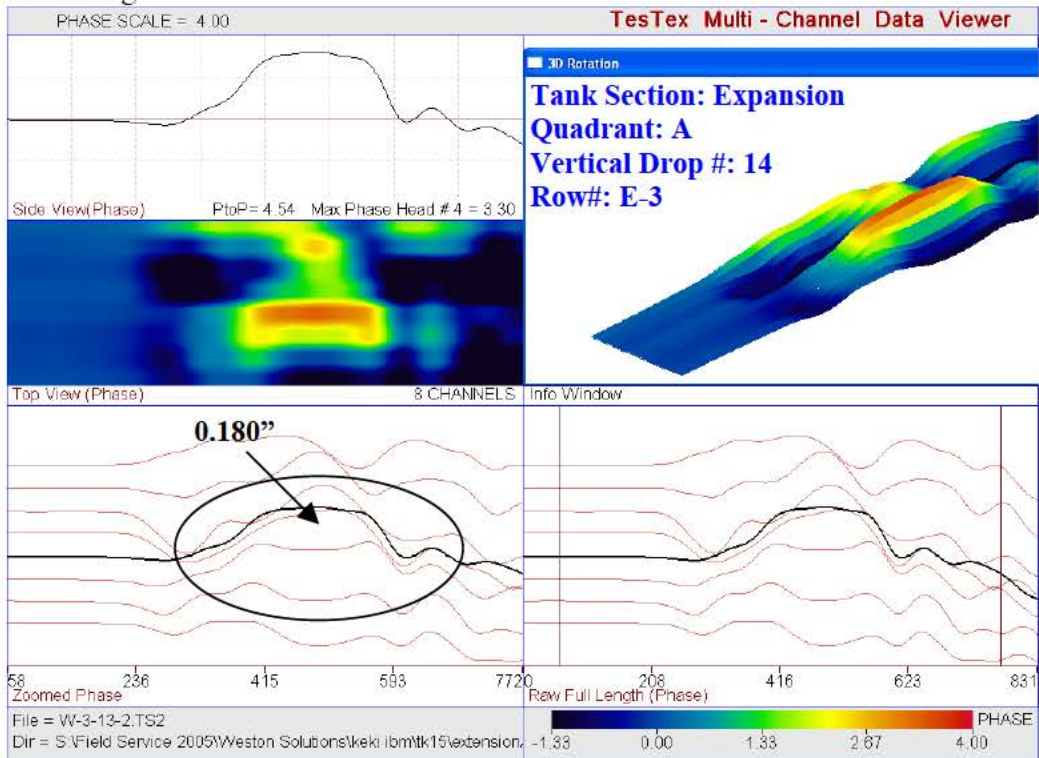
PHASE SCALE = 4.00

TesTex Multi - Channel Data Viewer

3D Rotation

Tank Section: Expansion
Quadrant: A
Vertical Drop #: 14
Row#: E-3

Side View(Phase) PtoP= 4.54 Max Phase Head # 4 = 3.30

Top View (Phase) 8 CHANNELS Info Window

0.180"

58 236 415 593 7720 208 416 623 831

Zoomed Phase

Raw Full Length (Phase)

File = W-3-13-2.TS2

Dir = S:\Field Service 2005\Weston Solutions\keki ibm\tk15\extension

PHASE

-1.33 0.00 1.33 2.67 4.00